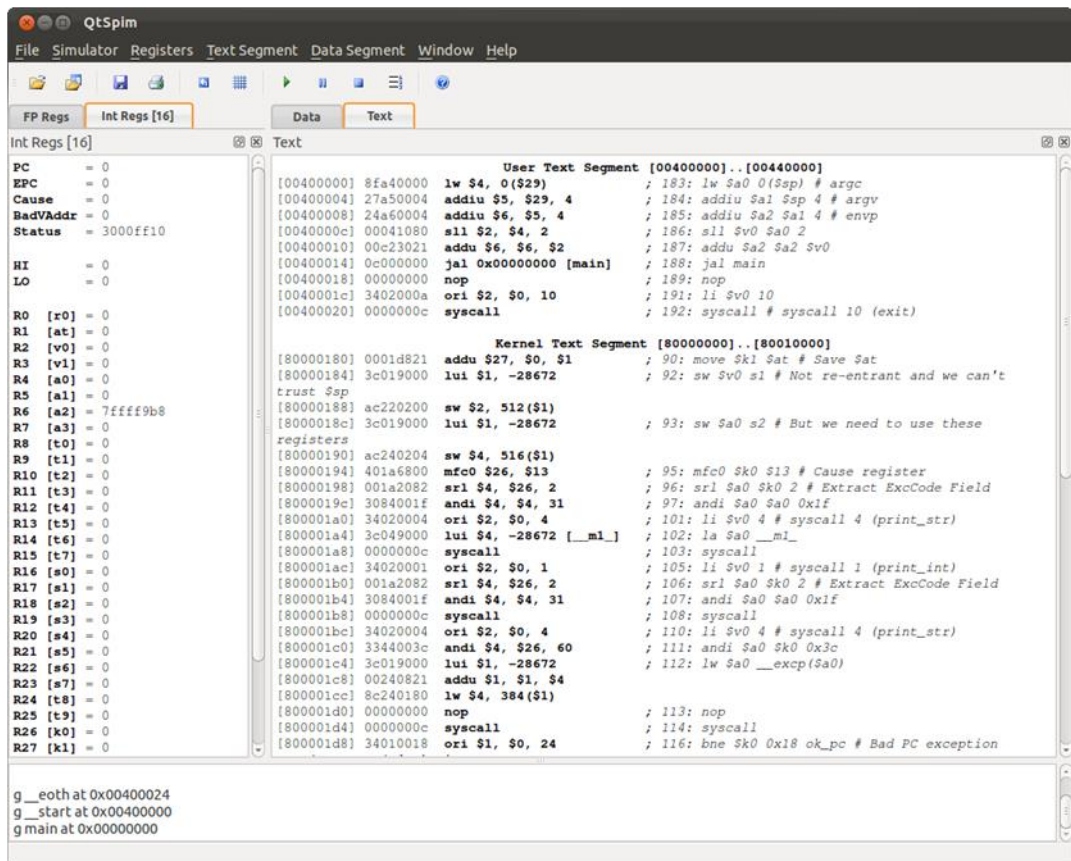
QtSpim

File Simulator Registers Text Segment Data Segment Window Help

FP Regs | Int Regs [16] | Data | Text

Int Regs [16]

PC = 0
EPC = 0
Cause = 0
BadVAddr = 0
Status = 3000ff10

HI = 0
LO = 0

R0 [r0] = 0
R1 [at] = 0
R2 [v0] = 0
R3 [v1] = 0
R4 [a0] = 0
R5 [a1] = 0
R6 [a2] = 7ffff9b8
R7 [a3] = 0
R8 [t0] = 0
R9 [t1] = 0
R10 [t2] = 0
R11 [t3] = 0
R12 [t4] = 0
R13 [t5] = 0
R14 [t6] = 0
R15 [t7] = 0
R16 [s0] = 0
R17 [s1] = 0
R18 [s2] = 0
R19 [s3] = 0
R20 [s4] = 0
R21 [s5] = 0
R22 [s6] = 0
R23 [s7] = 0
R24 [t8] = 0
R25 [t9] = 0
R26 [k0] = 0
R27 [k1] = 0

Text

User Text Segment [00400000]..[00440000]
[00400000] 8fa40000 lw $4, 0($29) ; 183: lw $a0 0($sp) # argc
[00400004] 27a50004 addiu $5, $29, 4 ; 184: addiu $a1 $sp 4 # argv
[00400008] 24a60004 addiu $6, $5, 4 ; 185: addiu $a2 $a1 4 # envp
[0040000c] 00041080 sll $2, $4, 2 ; 186: sll $v0 $a0 2
[00400010] 00c23021 addu $6, $6, $2 ; 187: addu $a2 $a2 $v0
[00400014] 0c000000 jal 0x00000000 [main] ; 188: jal main
[00400018] 00000000 nop ; 189: nop
[0040001c] 3402000a ori $2, $0, 10 ; 191: li $v0 10
[00400020] 0000000c syscall ; 192: syscall # syscall 10 (exit)

Kernel Text Segment [80000000]..[80010000]
[80000180] 0001d821 addu $27, $0, $1 ; 90: move $k1 $at # Save $at
[80000184] 3c019000 lui $1, -28672 ; 92: sw $v0 s1 # Not re-entrant and we can't trust $sp
[80000188] ac220200 sw $2, 512($1)
[8000018c] 3c019000 lui $1, -28672 ; 93: sw $a0 s2 # But we need to use these registers
[80000190] ac240204 sw $4, 516($1)
[80000194] 401a6800 mfc0 $26, $13 ; 95: mfc0 $k0 $13 # Cause register
[80000198] 001a2082 srl $4, $26, 2 ; 96: srl $a0 $k0 2 # Extract ExcCode Field
[8000019c] 3084001f andi $4, $4, 31 ; 97: andi $a0 $a0 0x1f
[800001a0] 34020004 ori $2, $0, 4 ; 101: li $v0 4 # syscall 4 (print_str)
[800001a4] 3c049000 lui $4, -28672 [__m1_] ; 102: la $a0 __m1_
[800001a8] 0000000c syscall ; 103: syscall
[800001ac] 34020001 ori $2, $0, 1 ; 105: li $v0 1 # syscall 1 (print_int)
[800001b0] 001a2082 srl $4, $26, 2 ; 106: srl $a0 $k0 2 # Extract ExcCode Field
[800001b4] 3084001f andi $4, $4, 31 ; 107: andi $a0 $a0 0x1f
[800001b8] 0000000c syscall ; 108: syscall
[800001bc] 34020004 ori $2, $0, 4 ; 110: li $v0 4 # syscall 4 (print_str)
[800001c0] 3344003c andi $4, $26, 60 ; 111: andi $a0 $k0 0x3c
[800001c4] 3c019000 lui $1, -28672 ; 112: lw $a0 __excp($a0)
[800001c8] 00240821 addu $1, $1, $4
[800001cc] 8c240180 lw $4, 384($1)
[800001d0] 00000000 nop ; 113: nop
[800001d4] 0000000c syscall ; 114: syscall
[800001d8] 34010018 ori $1, $0, 24 ; 116: bne $k0 0x18 ok_pc # Bad PC exception

g __eoth at 0x00400024
g __start at 0x00400000
g main at 0x00000000